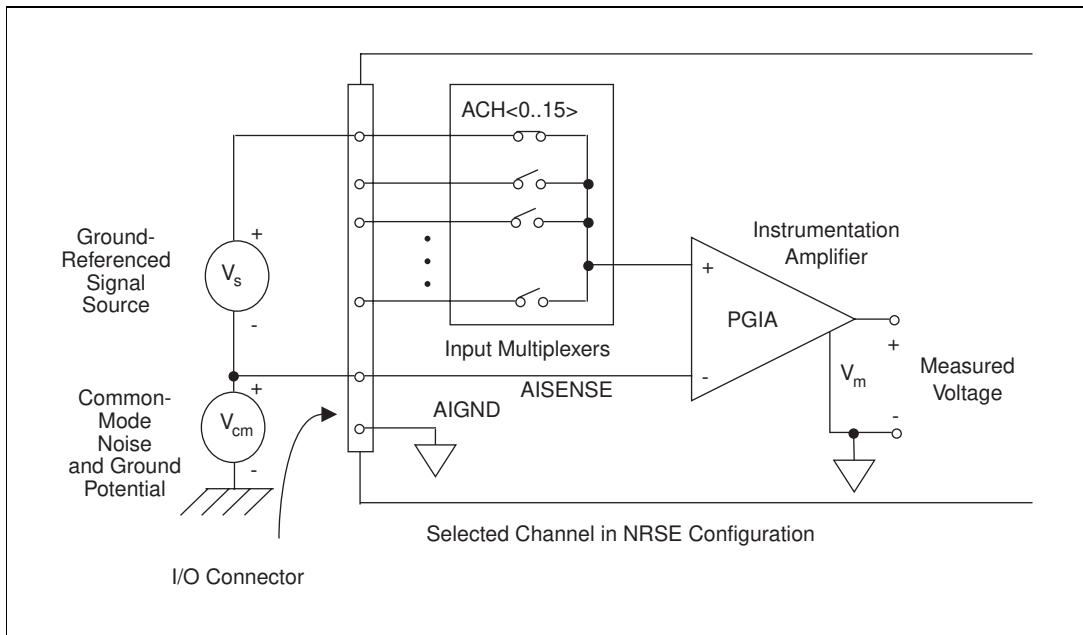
ACH<0..15>

Ground-Referenced Signal Source

+

$V_s$

-

Instrumentation Amplifier

+

PGIA

-

Input Multiplexers

+

Common-Mode Noise and Ground Potential

+

$V_{cm}$

-

AISENSE

AIGND

$V_m$

Measured Voltage

+

-

Selected Channel in NRSE Configuration

I/O Connector